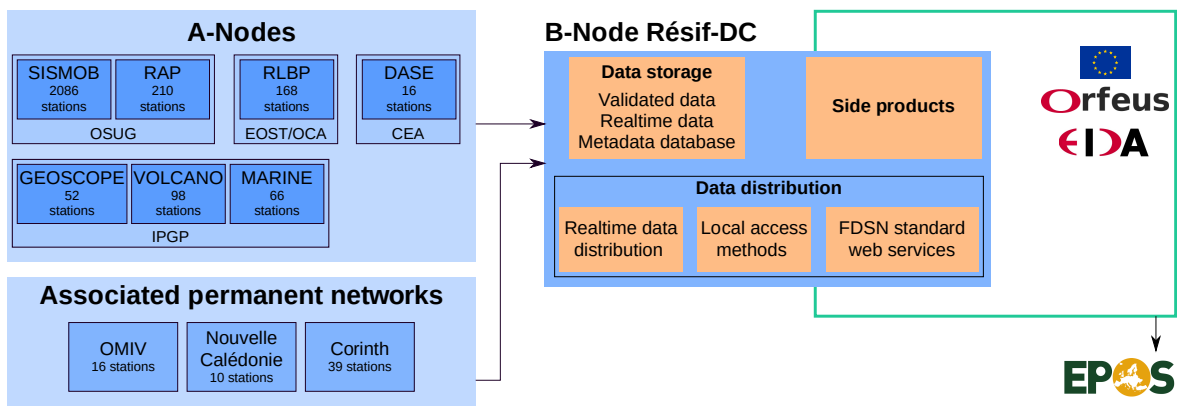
A-Nodes

SISMOB
2086
stations

RAP
210
stations

OSUG

RLBP
168
stations

EOST/OCA

DASE
16
stations

CEA

GEOSCOPE
52
stations

VOLCANO
98
stations

MARINE
66
stations

IPGP

Associated permanent networks

OMIV
16 stations

Nouvelle Calédonie
10 stations

Corinth
39 stations

B-Node Résif-DC

Data storage
Validated data
Realtime data
Metadata database

Side products

Data distribution

Realtime data distribution

Local access methods

FDSN standard web services

Orfeus

EIDA

EPOS